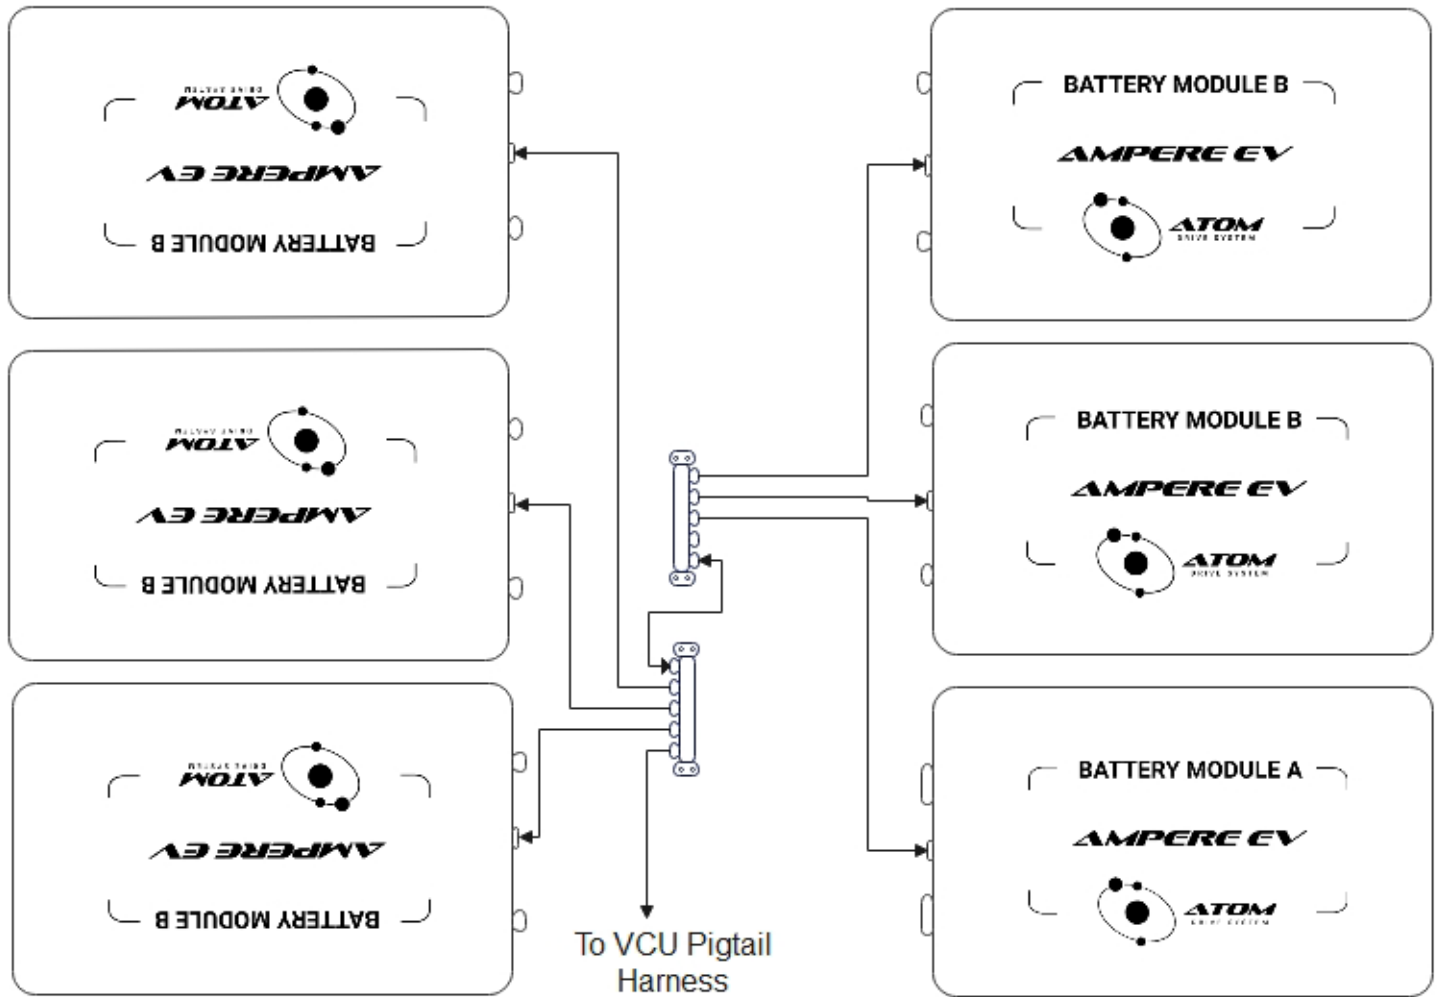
ATOM
DRIVE SYSTEM
AMPERE EV
BATTERY MODULE B

ATOM
DRIVE SYSTEM
AMPERE EV
BATTERY MODULE B

ATOM
DRIVE SYSTEM
AMPERE EV
BATTERY MODULE B

BATTERY MODULE B
AMPERE EV
ATOM
DRIVE SYSTEM

BATTERY MODULE B
AMPERE EV
ATOM
DRIVE SYSTEM

BATTERY MODULE A
AMPERE EV
ATOM
DRIVE SYSTEM

To VCU Pigtail Harness